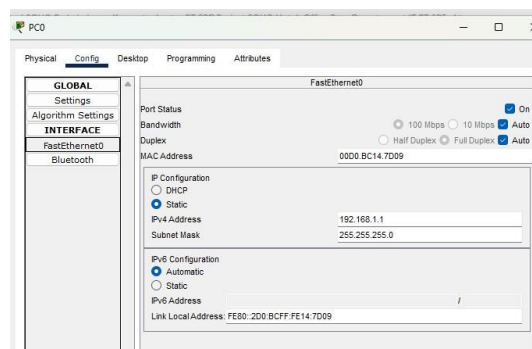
PC0

Physical Config Desktop Programming Attributes

GLOBAL
Settings
Algorithm Settings
INTERFACE
FastEthernet0
Bluetooth

FastEthernet0

Port Status On
Bandwidth 100 Mbps 10 Mbps Auto
Duplex Half Duplex Full Duplex Auto
MAC Address 00D0.BC14.7D09

IP Configuration
DHCP
Static
IPv4 Address 192.168.1.1
Subnet Mask 255.255.255.0

IPv6 Configuration
Automatic
Static
IPv6 Address /
Link Local Address: FE80::2D0:BCFF:FE14:7D09